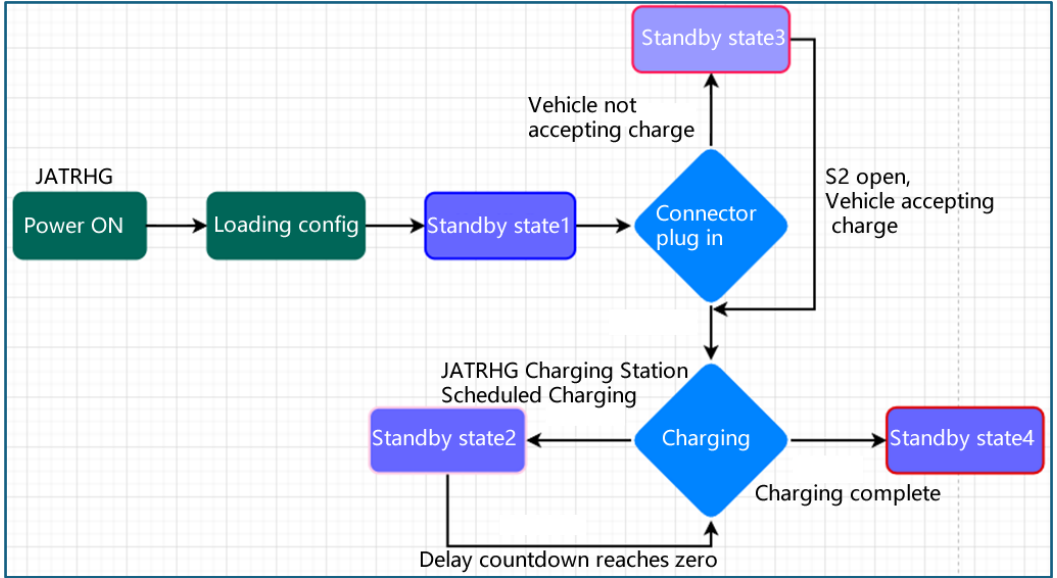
Standby state3

Vehicle not accepting charge

JATRHG

Power ON

Loading config

Standby state1

Connector plug in

S2 open, Vehicle accepting charge

JATRHG Charging Station Scheduled Charging

Standby state2

Charging

Standby state4

Charging complete

Delay countdown reaches zero